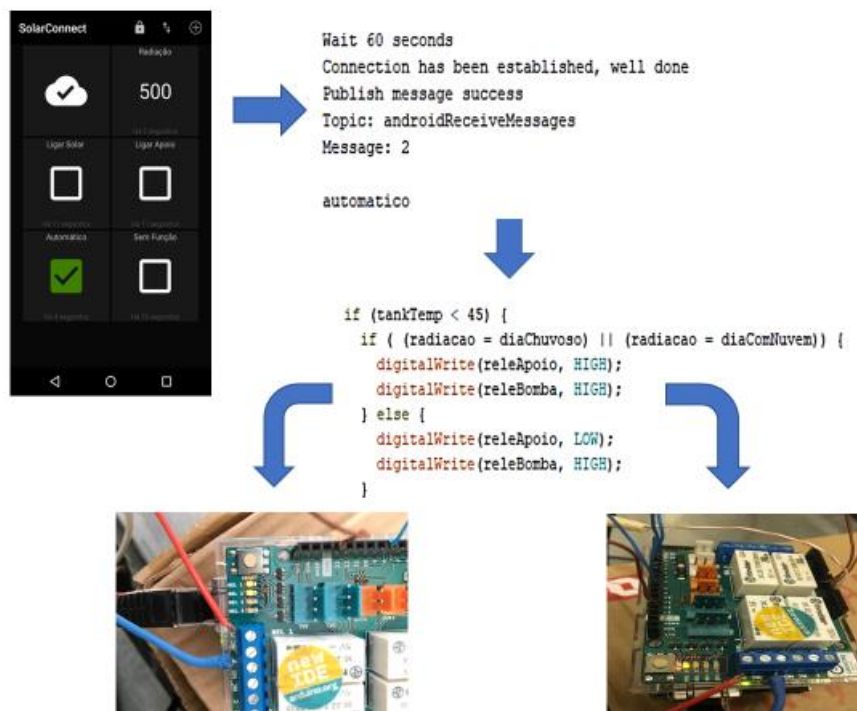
SolarConnect

Radiação

500

Ligar Solar

Ligar Apoio

Automático

Sem Função

Wait 60 seconds
Connection has been established, well done
Publish message success
Topic: androidReceiveMessages
Message: 2

automatico

if (tankTemp < 45) {
  if ( (radiacao = diaChuvoso) || (radiacao = diaComNuvem)) {
    digitalWrite(releApoio, HIGH);
    digitalWrite(releBomba, HIGH);
  } else {
    digitalWrite(releApoio, LOW);
    digitalWrite(releBomba, HIGH);
  }

new IDE arduino.org